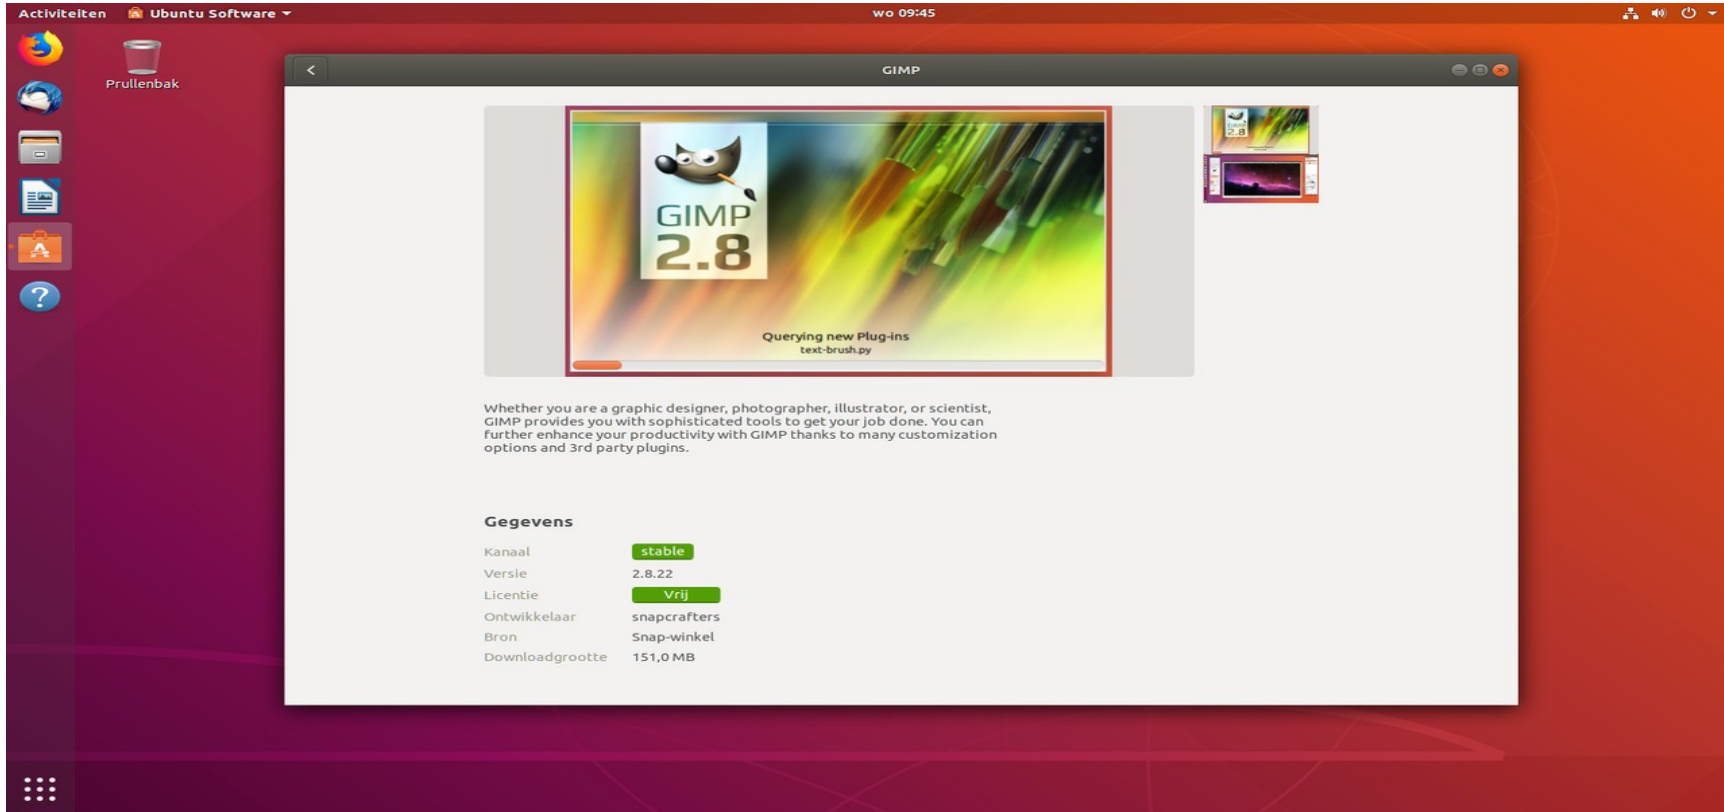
Activiteiten Ubuntu Software wo 09:45

Prullenbak

GIMP

GIMP
2.8

Querying new Plug-ins
text-brush.py

Whether you are a graphic designer, photographer, illustrator, or scientist, GIMP provides you with sophisticated tools to get your job done. You can further enhance your productivity with GIMP thanks to many customization options and 3rd party plugins.

Gegevens

| | |
|---|---|
| Kanaal | stable |
| Versie | 2.8.22 |
| Licentie | Vrij |
| Ontwikkelaar | snapcrafters |
| Bron | Snap-winkel |
| Downloadgrootte | 151,0 MB |